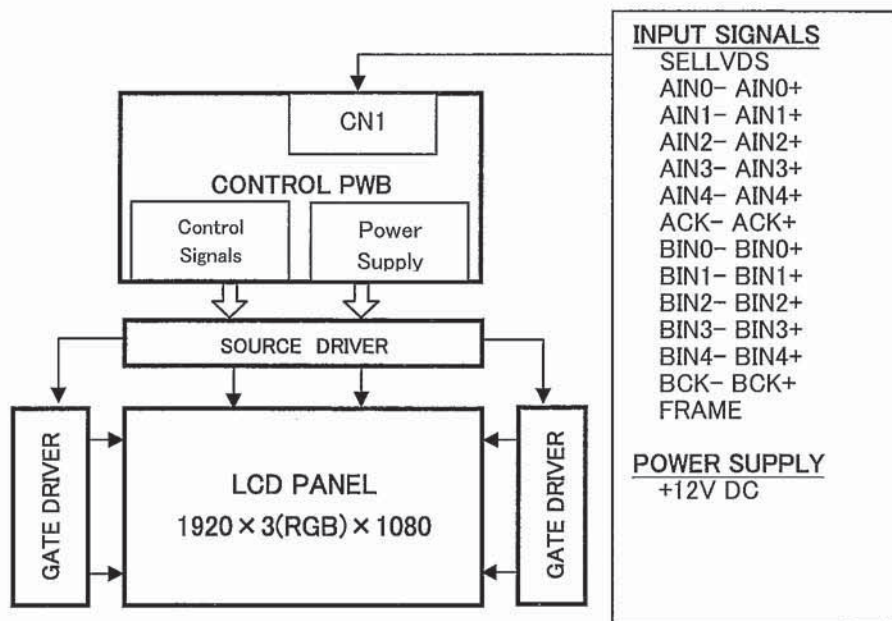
CN1

CONTROL PWB

Control Signals

Power Supply

SOURCE DRIVER

GATE DRIVER

LCD PANEL
1920 × 3(RGB) × 1080

GATE DRIVER

INPUT SIGNALS
SELLVDS
AIN0- AIN0+
AIN1- AIN1+
AIN2- AIN2+
AIN3- AIN3+
AIN4- AIN4+
ACK- ACK+
BIN0- BIN0+
BIN1- BIN1+
BIN2- BIN2+
BIN3- BIN3+
BIN4- BIN4+
BCK- BCK+
FRAME

POWER SUPPLY
+12V DC